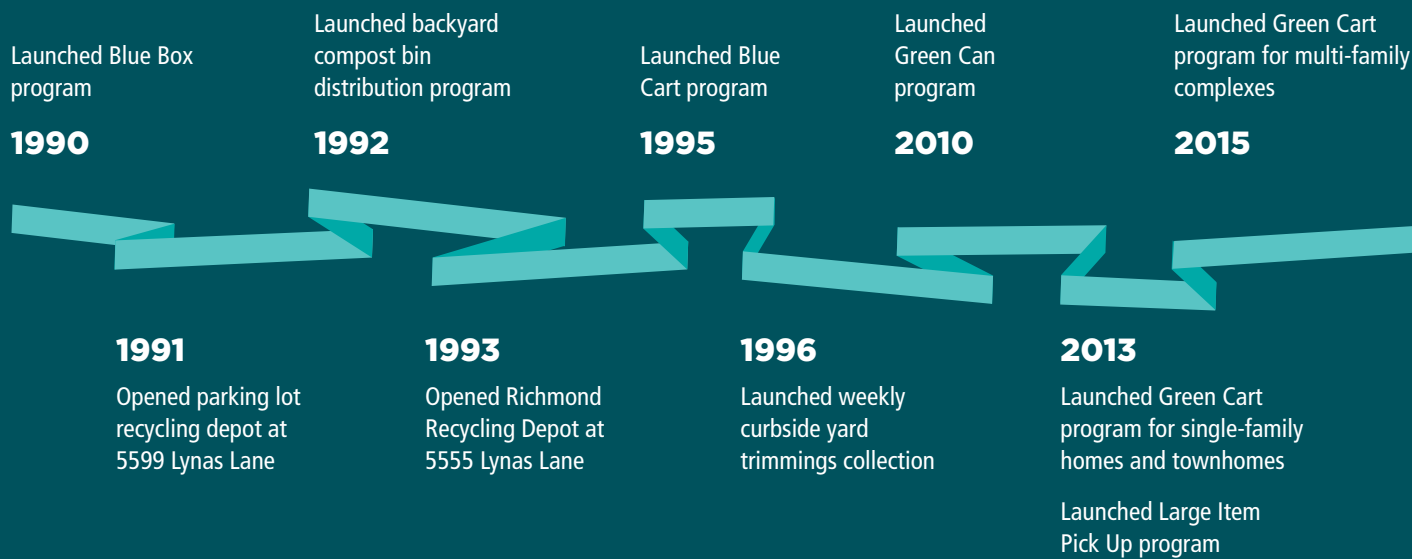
Launched Blue Box program

1990

Launched backyard compost bin distribution program

1992

Launched Blue Cart program

1995

Launched Green Can program

2010

Launched Green Cart program for multi-family complexes

2015

1991

Opened parking lot recycling depot at 5599 Lynas Lane

1993

Opened Richmond Recycling Depot at 5555 Lynas Lane

1996

Launched weekly curbside yard trimmings collection

2013

Launched Green Cart program for single-family homes and townhomes

Launched Large Item Pick Up program